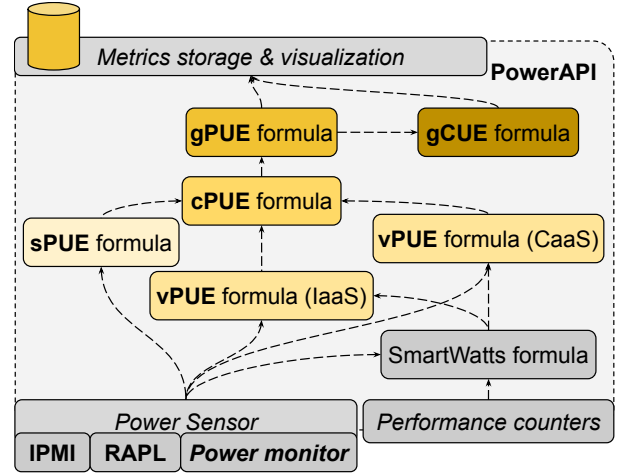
Metrics storage & visualization

PowerAPI

gPUE formula

gCUE formula

cPUE formula

sPUE formula

vPUE formula (CaaS)

vPUE formula (IaaS)

SmartWatts formula

Power Sensor

Performance counters

IPMI

RAPL

Power monitor